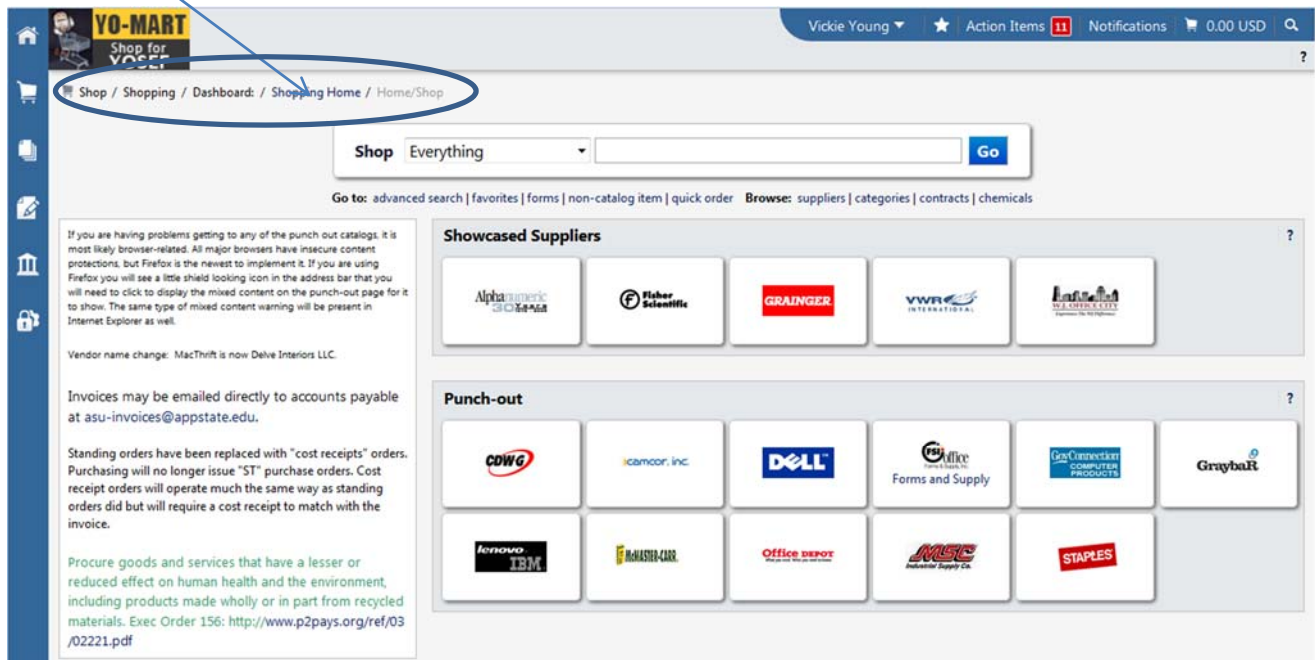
YO-MART
Shop for YOSEF

Vickie Young ▼ | Action Items 11 | Notifications | 0.00 USD

?

Shop / Shopping / Dashboard: / Shopping Home / Home/Shop

Shop Everything Go

Go to: advanced search | favorites | forms | non-catalog item | quick order Browse: suppliers | categories | contracts | chemicals

If you are having problems getting to any of the punch out catalogs, it is most likely browser-related. All major browsers have insecure content protections, but Firefox is the newest to implement it. If you are using Firefox you will see a little shield looking icon in the address bar that you will need to click to display the mixed content on the punch-out page for it to show. The same type of mixed content warning will be present in Internet Explorer as well.

Vendor name change: MacThrift is now Delve Interiors LLC.

Invoices may be emailed directly to accounts payable at asu-invoices@appstate.edu.

Standing orders have been replaced with "cost receipts" orders. Purchasing will no longer issue "ST" purchase orders. Cost receipt orders will operate much the same way as standing orders did but will require a cost receipt to match with the invoice.

Procure goods and services that have a lesser or reduced effect on human health and the environment, including products made wholly or in part from recycled materials. Exec Order 156: http://www.p2pays.org/ref/03/02221.pdf

Showcased Suppliers ?

Alphanumeric 30 | Fisher Scientific | GRAINGER | VWR INTERNATIONAL | W.L. OFFICE CITY

Punch-out ?

CDWG | icamcor, inc. | DELL | FSI Office Forms and Supply | GovConnection COMPUTER PRODUCTS | GraybaR

lenovo IBM | McMASTER-CARR | Office DEPOT | MSC Industrial Supply Co. | STAPLES